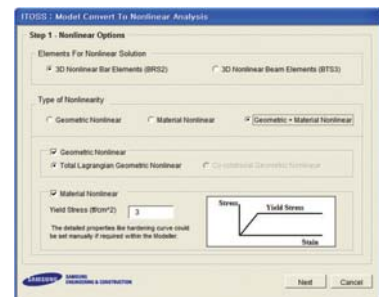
ITOSS : Model Convert To Nonlinear Analysis

Step 1 - Nonlinear Options

Elements For Nonlinear Solution

3D Nonlinear Bar Elements (BRS2)

3D Nonlinear Beam Elements (BTS3)

Type of Nonlinearity

Geometric Nonlinear

Material Nonlinear

Geometric + Material Nonlinear

Geometric Nonlinear

Total Lagrangian Geometric Nonlinear

Co-rotational Geometric Nonlinear

Material Nonlinear

Yield Stress (tf/cm^2) 3

The detailed properties like hardening curve could be set manually if required within the Modeller.

Stress

Yield Stress

Stain

SAMSUNG SAMSUNG ENGINEERING & CONSTRUCTION

Next

Cancel